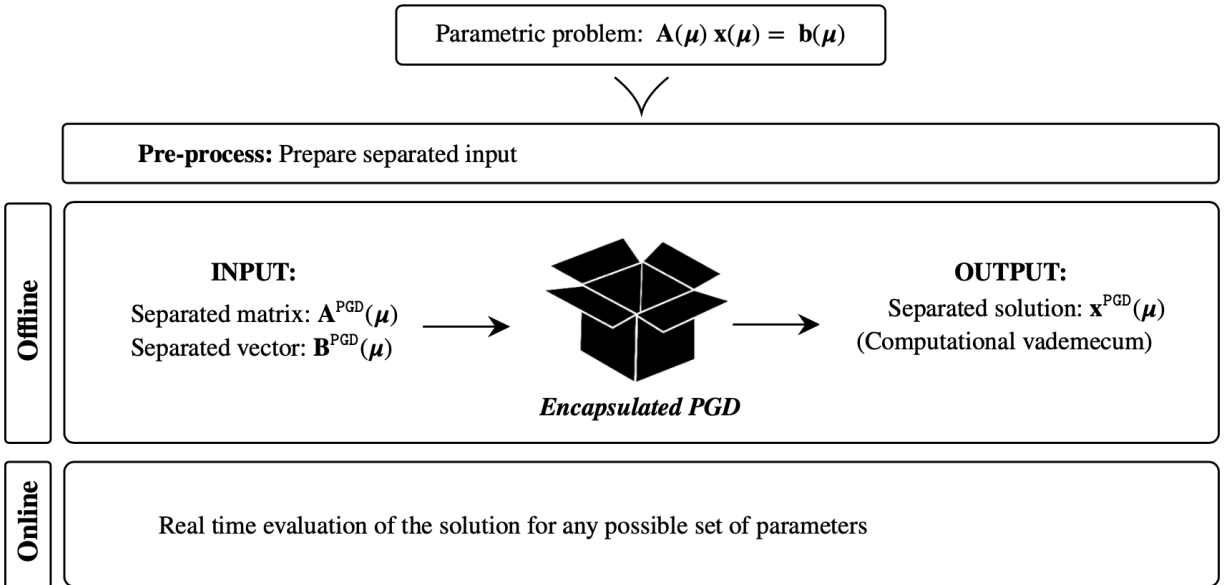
Parametric problem: $\mathbf{A}(\boldsymbol{\mu})\,\mathbf{x}(\boldsymbol{\mu}) = \mathbf{b}(\boldsymbol{\mu})$

**Pre-process:** Prepare separated input

Offline

**INPUT:**

Separated matrix: $\mathbf{A}^{\text{PGD}}(\boldsymbol{\mu})$

Separated vector: $\mathbf{B}^{\text{PGD}}(\boldsymbol{\mu})$

*Encapsulated PGD*

**OUTPUT:**

Separated solution: $\mathbf{x}^{\text{PGD}}(\boldsymbol{\mu})$

(Computational vademecum)

Online

Real time evaluation of the solution for any possible set of parameters